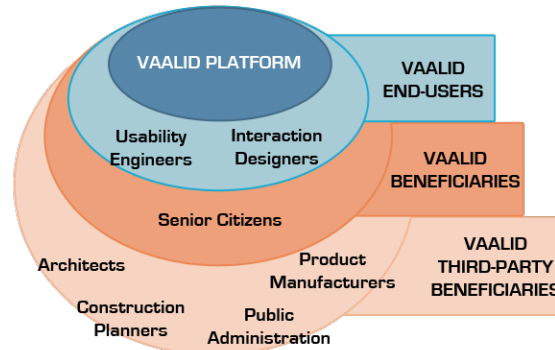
VAALID PLATFORM

Usability Engineers

Interaction Designers

VAALID END-USERS

Senior Citizens

VAALID BENEFICIARIES

Architects

Product Manufacturers

Construction Planners

Public Administration

VAALID THIRD-PARTY BENEFICIARIES